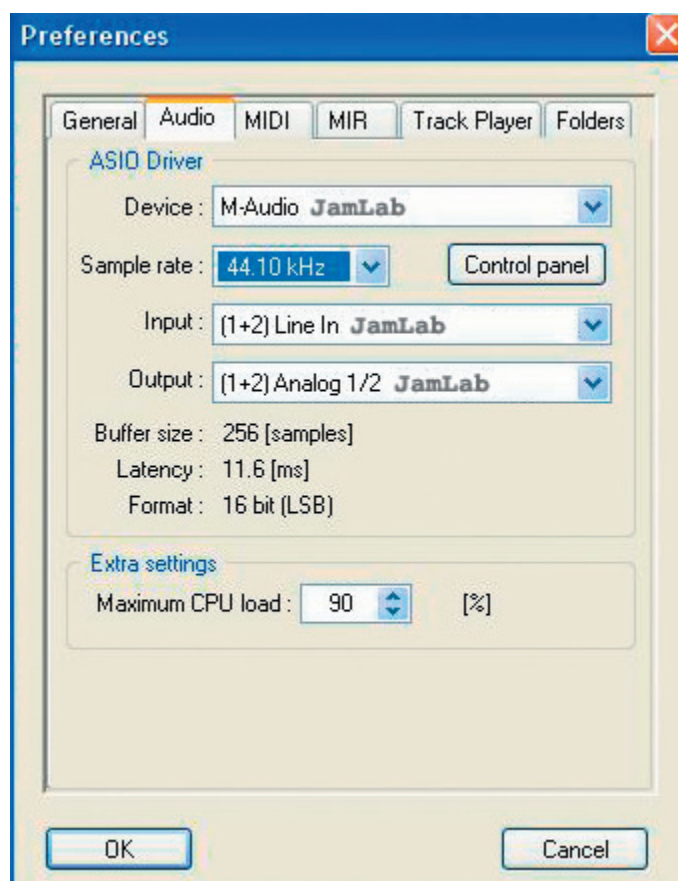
Preferences

General | Audio | MIDI | MIR | Track Player | Folders

ASIO Driver

Device : M-Audio JamLab

Sample rate : 44.10 kHz

Control panel

Input : (1+2) Line In JamLab

Output : (1+2) Analog 1/2 JamLab

Buffer size : 256 [samples]

Latency : 11.6 [ms]

Format : 16 bit (LSB)

Extra settings

Maximum CPU load : 90 [%]

OK

Cancel